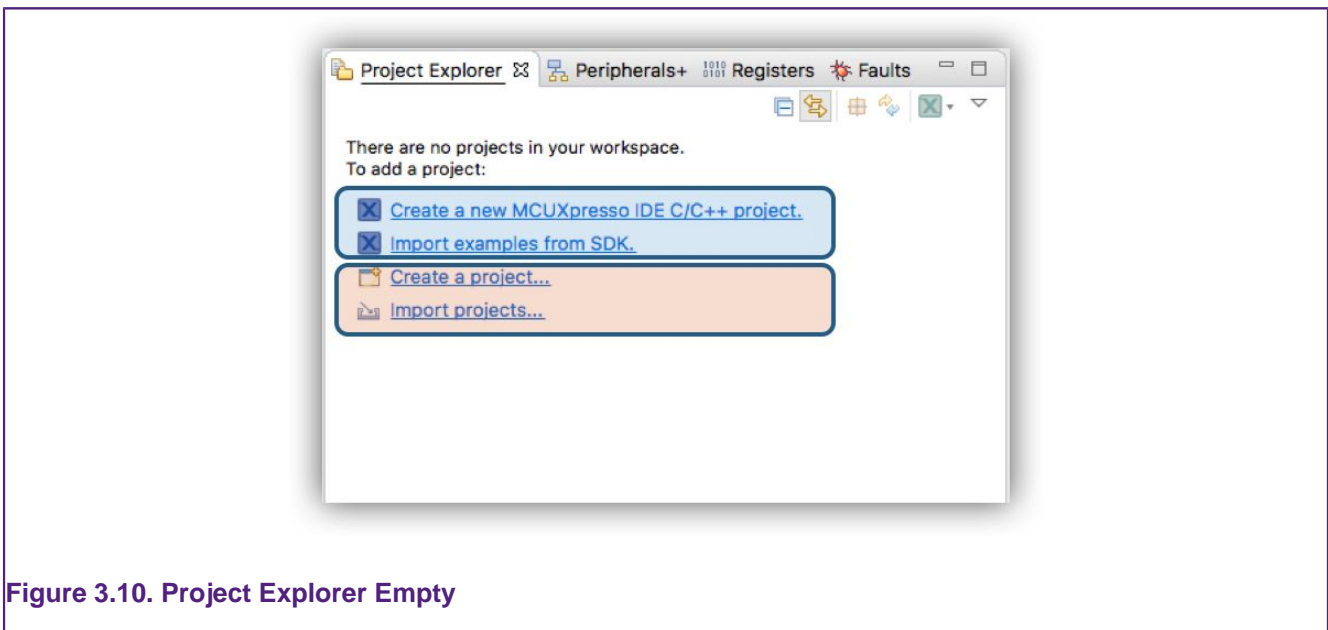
Project Explorer ⊠ Peripherals+ Registers Faults

There are no projects in your workspace.
To add a project:

Create a new MCUXpresso IDE C/C++ project.
Import examples from SDK.
Create a project...
Import projects...

Figure 3.10. Project Explorer Empty